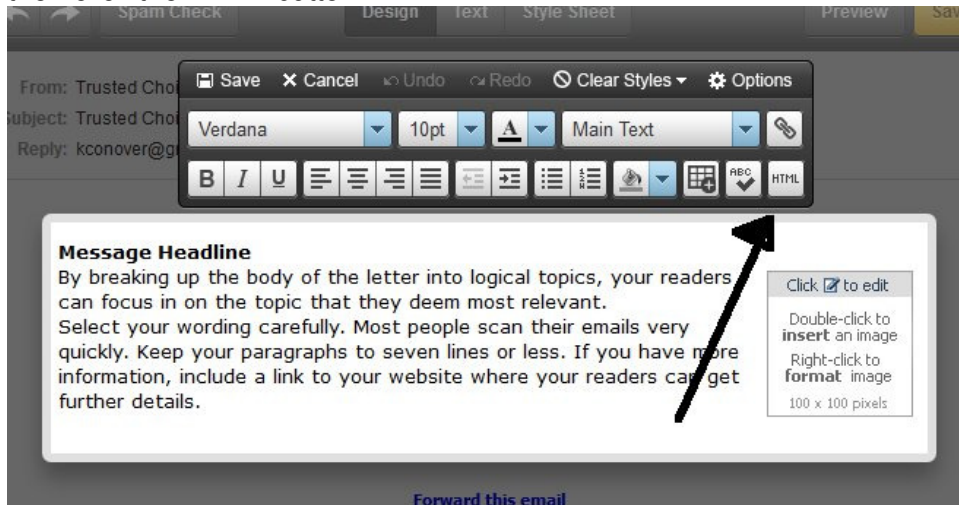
Spam Check Design Text Style Sheet Preview Sav

From: Trusted Choi
Subject: Trusted Choi
Reply: kconover@g

Save ✕ Cancel Undo Redo Clear Styles ▾ Options

Verdana 10pt A Main Text

B I U HTML

**Message Headline**
By breaking up the body of the letter into logical topics, your readers can focus in on the topic that they deem most relevant.
Select your wording carefully. Most people scan their emails very quickly. Keep your paragraphs to seven lines or less. If you have more information, include a link to your website where your readers can get further details.

Click to edit

Double-click to **insert** an image

Right-click to **format** image

100 x 100 pixels

Forward this email